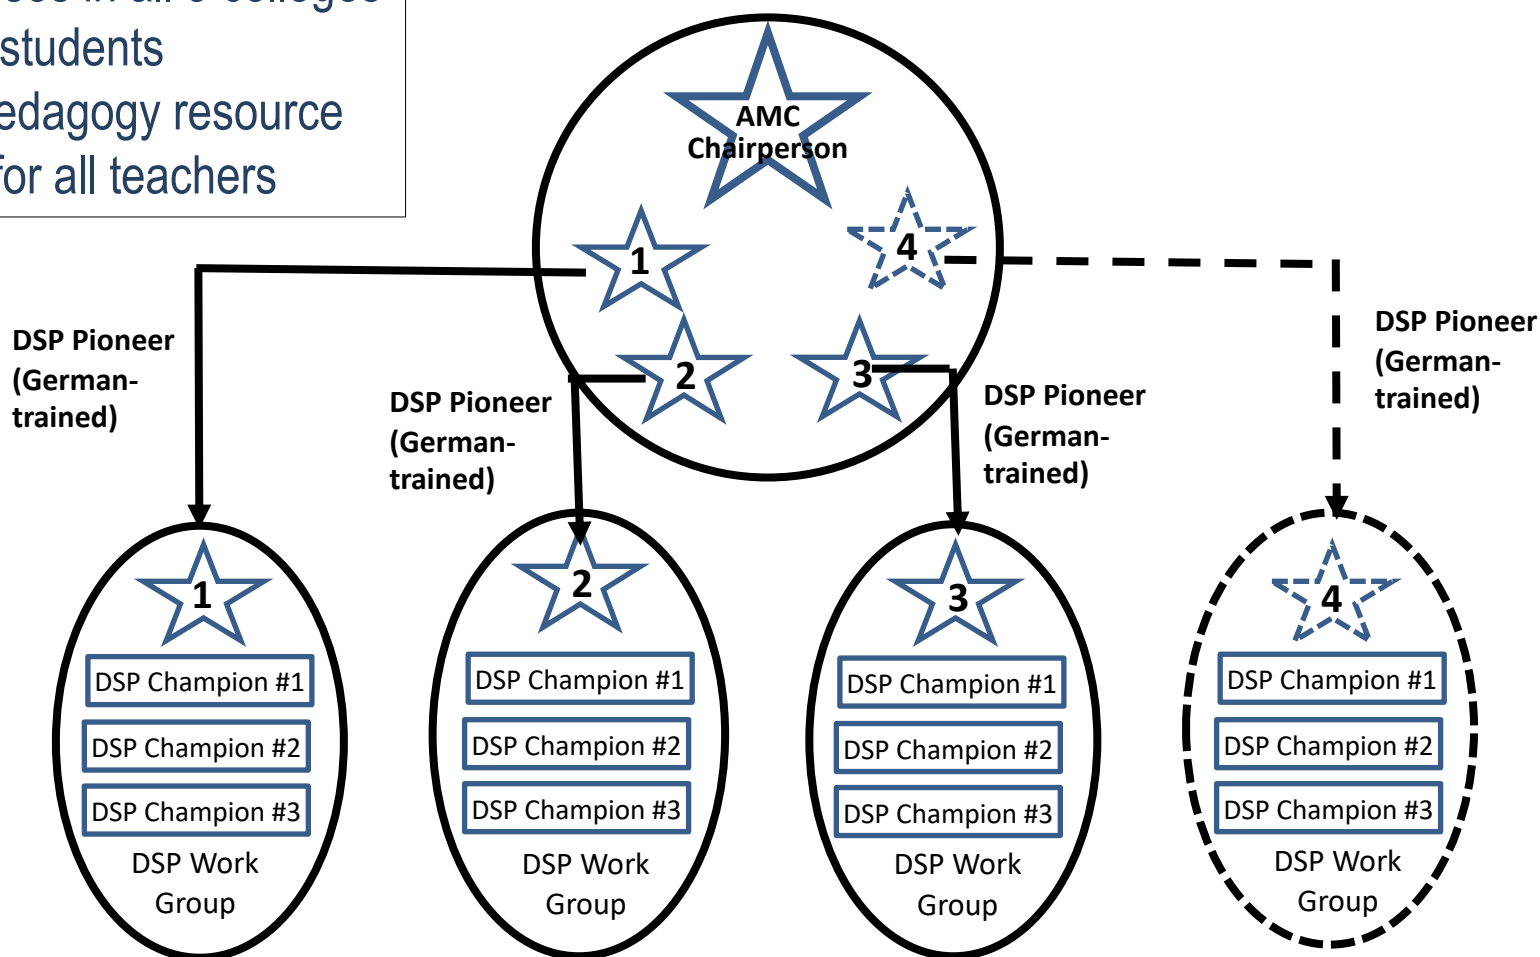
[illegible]
students
edagogy resource
for all teachers

AMC Chairperson

1

4

2

3

DSP Pioneer (German-trained)

DSP Pioneer (German-trained)

DSP Pioneer (German-trained)

DSP Pioneer (German-trained)

1
DSP Champion #1
DSP Champion #2
DSP Champion #3
DSP Work Group

2
DSP Champion #1
DSP Champion #2
DSP Champion #3
DSP Work Group

3
DSP Champion #1
DSP Champion #2
DSP Champion #3
DSP Work Group

4
DSP Champion #1
DSP Champion #2
DSP Champion #3
DSP Work Group